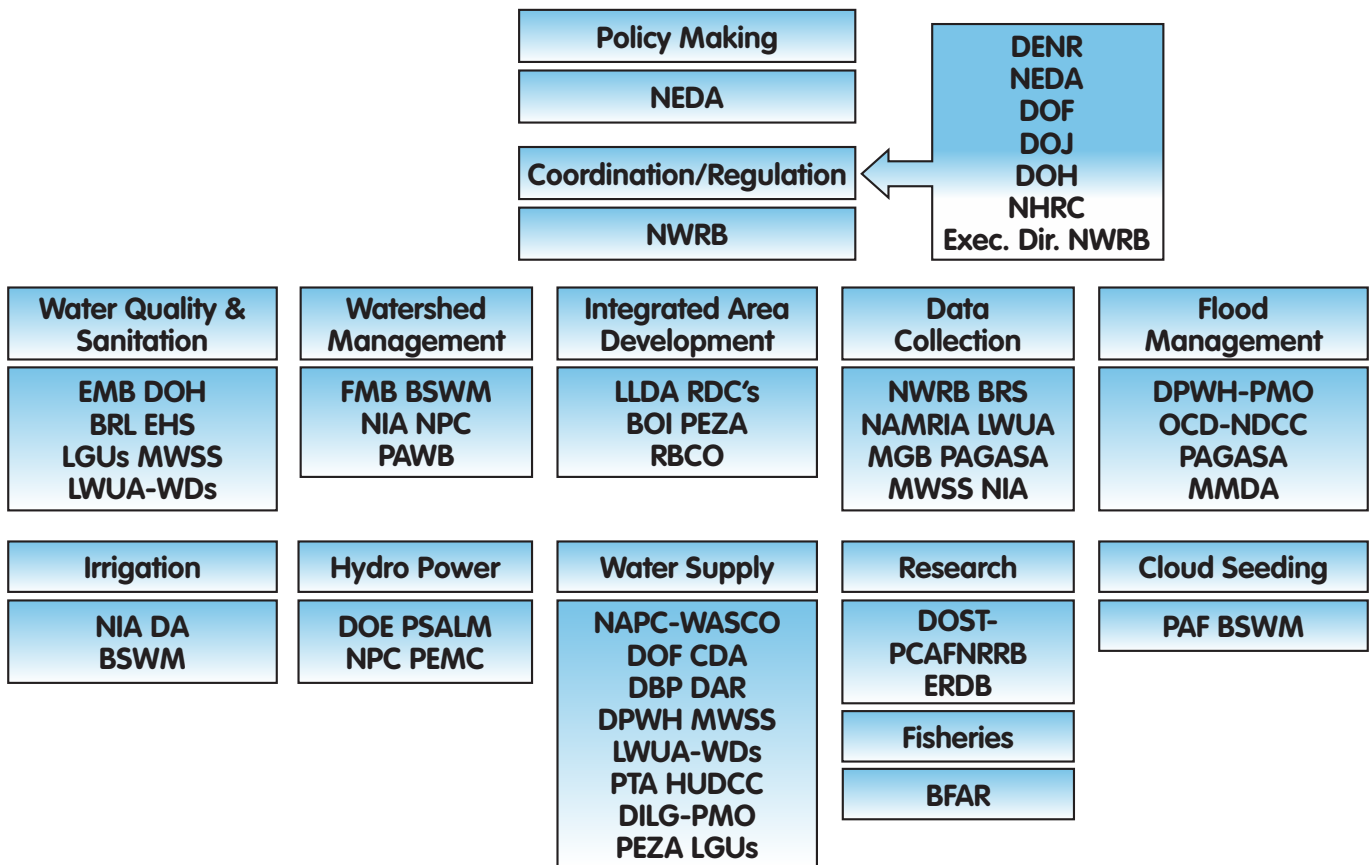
Policy Making

NEDA

Coordination/Regulation

NWRB

DENR
NEDA
DOF
DOJ
DOH
NHRC
Exec. Dir. NWRB

Water Quality & Sanitation

EMB DOH
BRL EHS
LGUs MWSS
LWUA-WDs

Watershed Management

FMB BSWM
NIA NPC
PAWB

Integrated Area Development

LLDA RDC's
BOI PEZA
RBCO

Data Collection

NWRB BRS
NAMRIA LWUA
MGB PAGASA
MWSS NIA

Flood Management

DPWH-PMO
OCD-NDCC
PAGASA
MMDA

Irrigation

NIA DA
BSWM

Hydro Power

DOE PSALM
NPC PEMC

Water Supply

NAPC-WASCO
DOF CDA
DBP DAR
DPWH MWSS
LWUA-WDs
PTA HUDCC
DILG-PMO
PEZA LGUs

Research

DOST-PCAFNRRB
ERDB

Fisheries

BFAR

Cloud Seeding

PAF BSWM